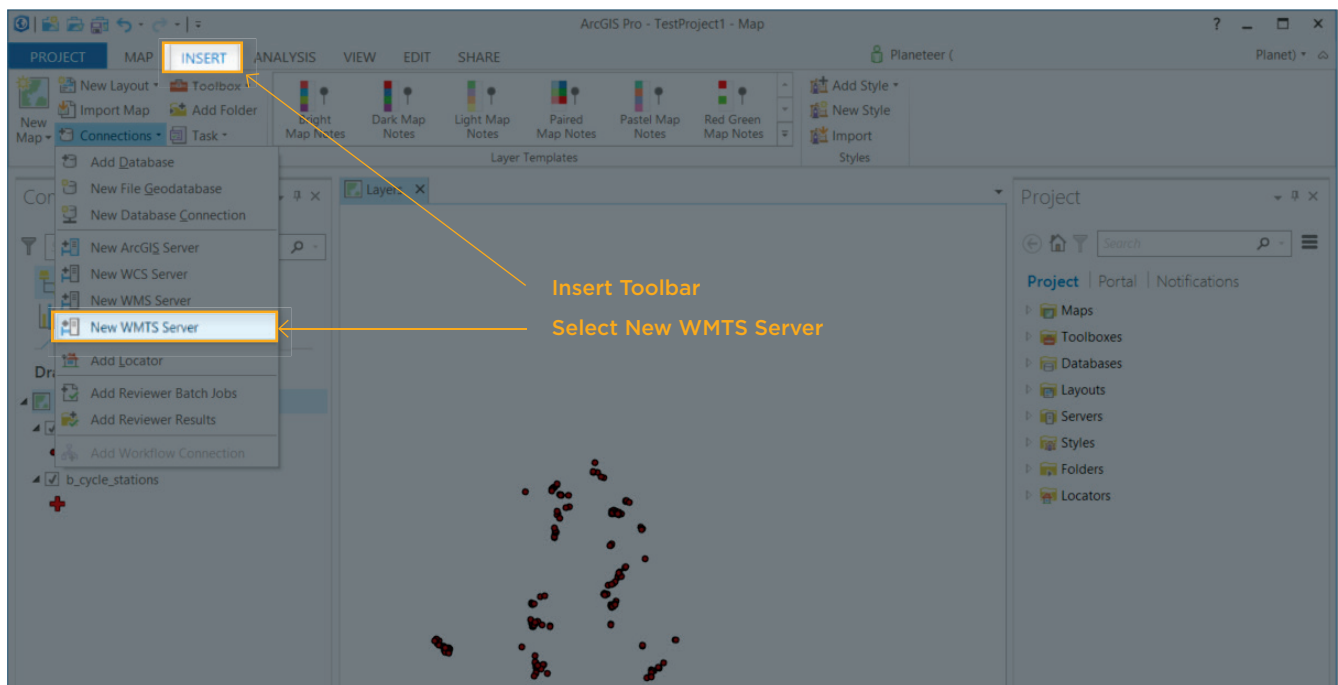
ArcGIS Pro - TestProject1 - Map

? _ □ ×

PROJECT MAP INSERT ANALYSIS VIEW EDIT SHARE

Planeteer (

Planet) ▾

New Map ▾

New Layout ▾

Import Map

Connections ▾

Toolbox ▾

Add Folder

Task ▾

Bright Map Notes

Dark Map Notes

Light Map Notes

Paired Map Notes

Pastel Map Notes

Red Green Map Notes

Layer Templates

Add Style ▾

New Style

Import

Styles

Add Database

New File Geodatabase

New Database Connection

New ArcGIS Server

New WCS Server

New WMS Server

New WMTS Server

Add Locator

Add Reviewer Batch Jobs

Add Reviewer Results

Add Workflow Connection

Con

Dr

b_cycle_stations

Layers ×

Insert Toolbar

Select New WMTS Server

Project

Search

Project | Portal | Notifications

Maps

Toolboxes

Databases

Layouts

Servers

Styles

Folders

Locators